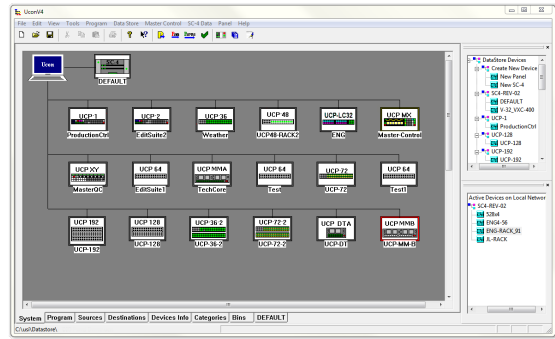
UconV4

File Edit View Tools Program Data Store Master Control SC-4 Data Panel Help

Ucon

DEFAULT

UCP 1
ProductionCtrl

UCP 2
EditSuite2

UCP 36
Weather

UCP 48
UCP48-RACK2

UCP-LC32
ENG

UCP MX
Master-Control

UCP XY
MasterQC

UCP 64
EditSuite1

UCP MMA
TechCore

UCP 64
Test

UCP 72
UCP72

UCP 64
Test1

UCP 192
UCP-192

UCP 128
UCP-128

UCP 36 2
UCP-36-2

UCP 72 2
UCP-72-2

UCP DTA
UCP-DT

UCP MMB
UCP-MM-B

System | Program | Sources | Destinations | Devices Info | Categories | Bins | DEFAULT

C:\usr\Datastore\

DataStore Devices
Create New Device
New Panel
New SC-4
SC4-RIV-02
DEFAULT
V-32_VXC-400
UCP-1
ProductionCtrl
UCP-128
UCP-128
UCP-192
UCP-192

Active Devices on Local Networ
SC4-RIV-02
S284
ENG4-56
ENG-RACK_91
JL-RACK